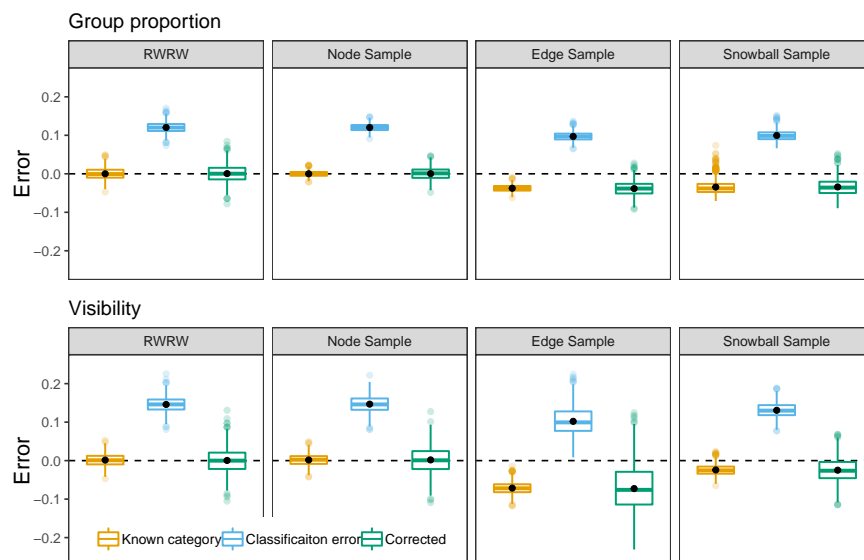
Group proportion

RWRW

Node Sample

Edge Sample

Snowball Sample

Error

0.2

0.1

0.0

−0.1

−0.2

Visibility

RWRW

Node Sample

Edge Sample

Snowball Sample

Error

0.2

0.1

0.0

−0.1

−0.2

Known category

Classificaiton error

Corrected